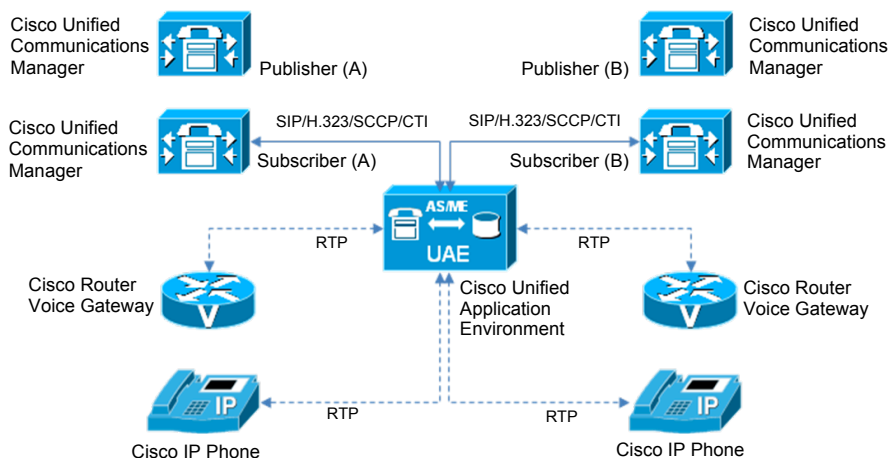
Cisco Unified Communications Manager

Publisher (A)

Publisher (B)

Cisco Unified Communications Manager

Cisco Unified Communications Manager

SIP/H.323/SCCP/CTI

Subscriber (A)

SIP/H.323/SCCP/CTI

Subscriber (B)

Cisco Unified Communications Manager

AS/ME

UAE

RTP

RTP

Cisco Router Voice Gateway

Cisco Unified Application Environment

Cisco Router Voice Gateway

IP

RTP

RTP

IP

Cisco IP Phone

Cisco IP Phone